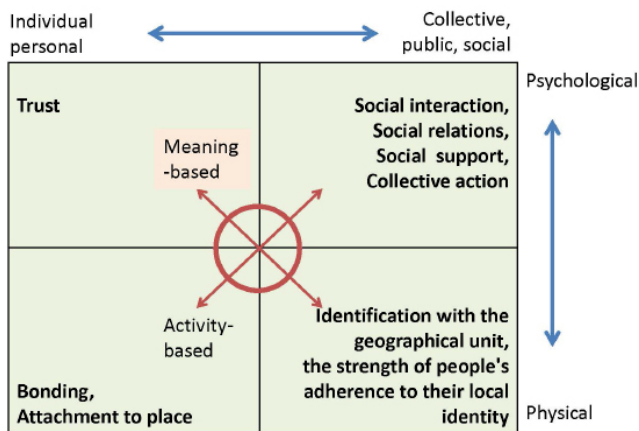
Individual personal

Collective, public, social

Psychological

Trust

Social interaction, Social relations, Social support, Collective action

Meaning-based

Activity-based

Identification with the geographical unit, the strength of people's adherence to their local identity

Bonding, Attachment to place

Physical